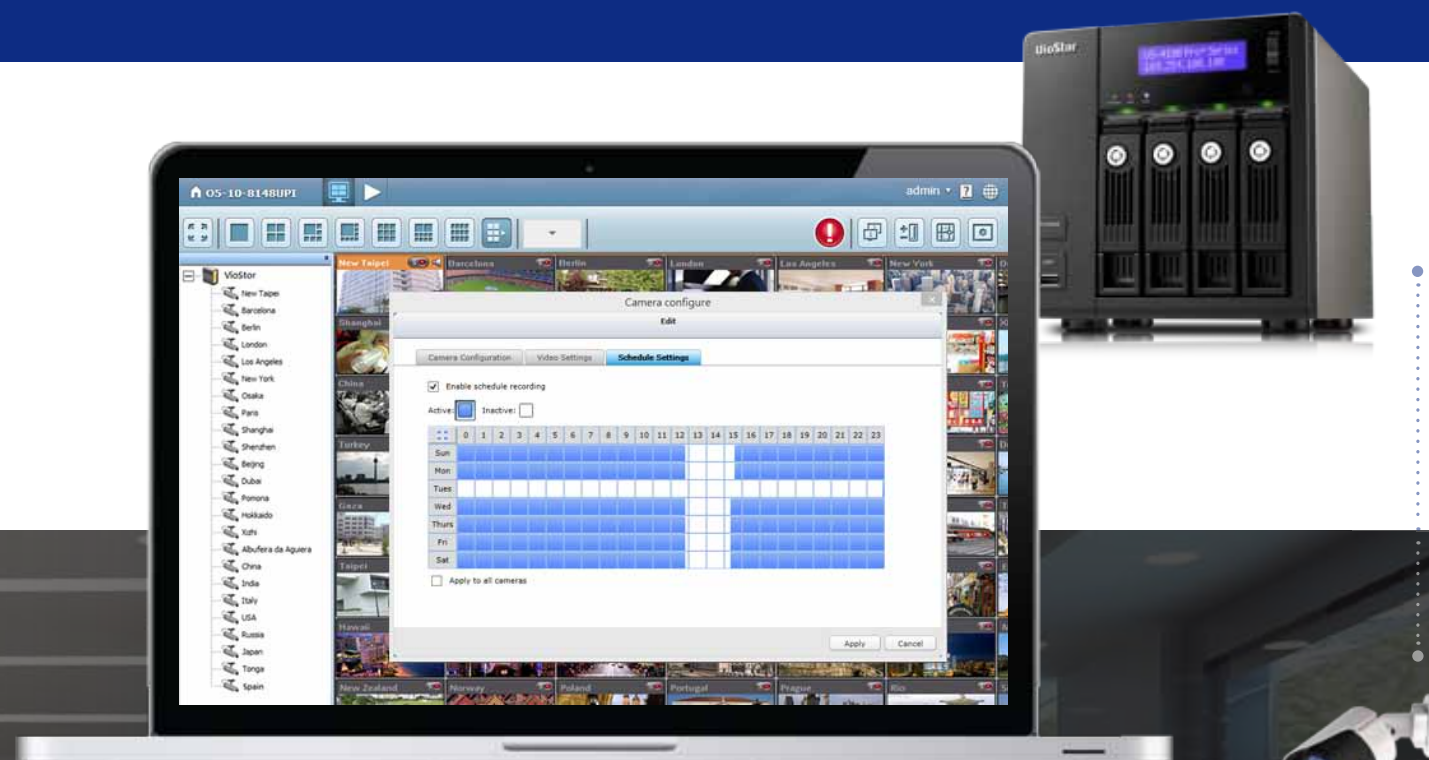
VioStar

VS-4100 Pro+ Series
169.254.100.100

05-10-8148UPI

admin

VioStar
New Taipei
Barcelona
Berlin
London
Los Angeles
New York
Osaka
Paris
Shanghai
Shenzhen
Beijing
Dubai
Pomona
Hokkaido
Xizhi
Albufera da Aguiera
China
India
Italy
USA
Russia
Japan
Tonga
Spain

New Taipei
Barcelona
Berlin
London
Los Angeles
New York
Shanghai
China
Turkey
Gaza
Taipei
Hawaii
New Zealand
Norway
Poland
Portugal
Prague
Rio

Camera configure
Edit

Camera Configuration
Video Settings
Schedule Settings

Enable schedule recording

Active:
Inactive:

| | 0 | 1 | 2 | 3 | 4 | 5 | 6 | 7 | 8 | 9 | 10 | 11 | 12 | 13 | 14 | 15 | 16 | 17 | 18 | 19 | 20 | 21 | 22 | 23 |
|---|---|---|---|---|---|---|---|---|---|---|---|---|---|---|---|---|---|---|---|---|---|---|---|---|
| Sun | | | | | | | | | | | | | | | | | | | | | | | | |
| Mon | | | | | | | | | | | | | | | | | | | | | | | | |
| Tues | | | | | | | | | | | | | | | | | | | | | | | | |
| Wed | | | | | | | | | | | | | | | | | | | | | | | | |
| Thurs | | | | | | | | | | | | | | | | | | | | | | | | |
| Fri | | | | | | | | | | | | | | | | | | | | | | | | |
| Sat | | | | | | | | | | | | | | | | | | | | | | | | |

Apply to all cameras

Apply
Cancel